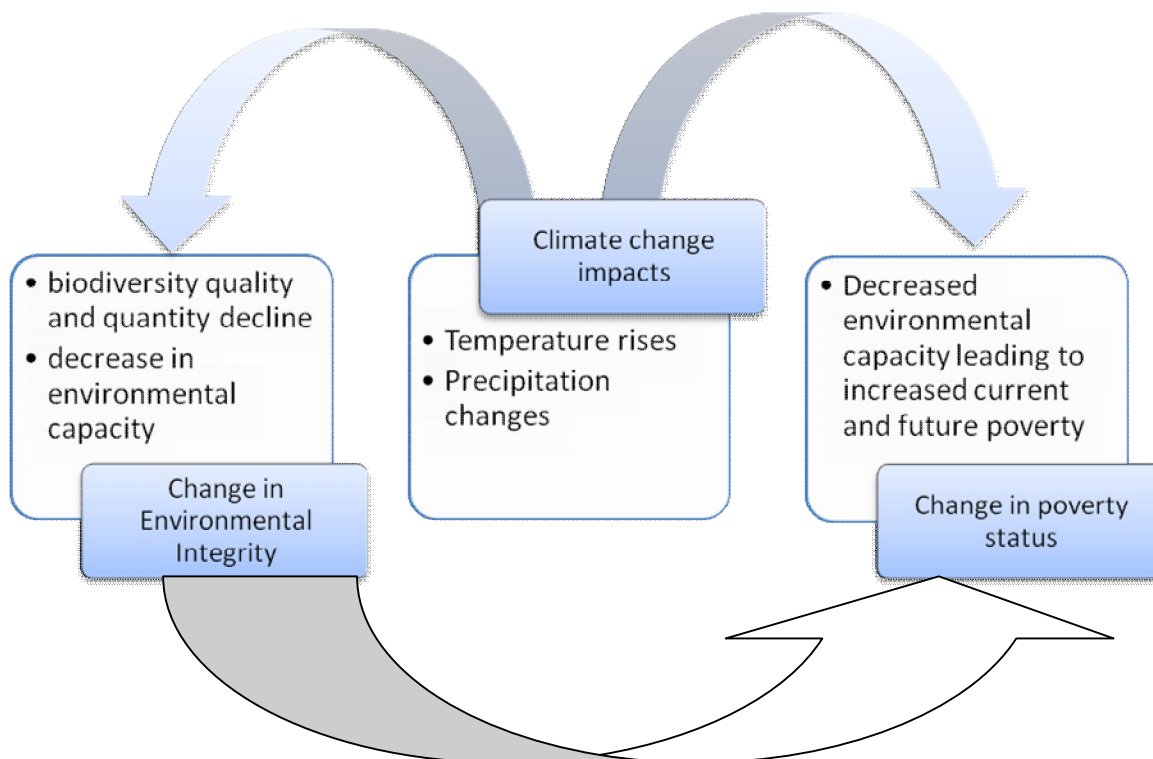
- biodiversity quality and quantity decline
- decrease in environmental capacity

Change in Environmental Integrity

Climate change impacts

- Temperature rises
- Precipitation changes

- Decreased environmental capacity leading to increased current and future poverty

Change in poverty status